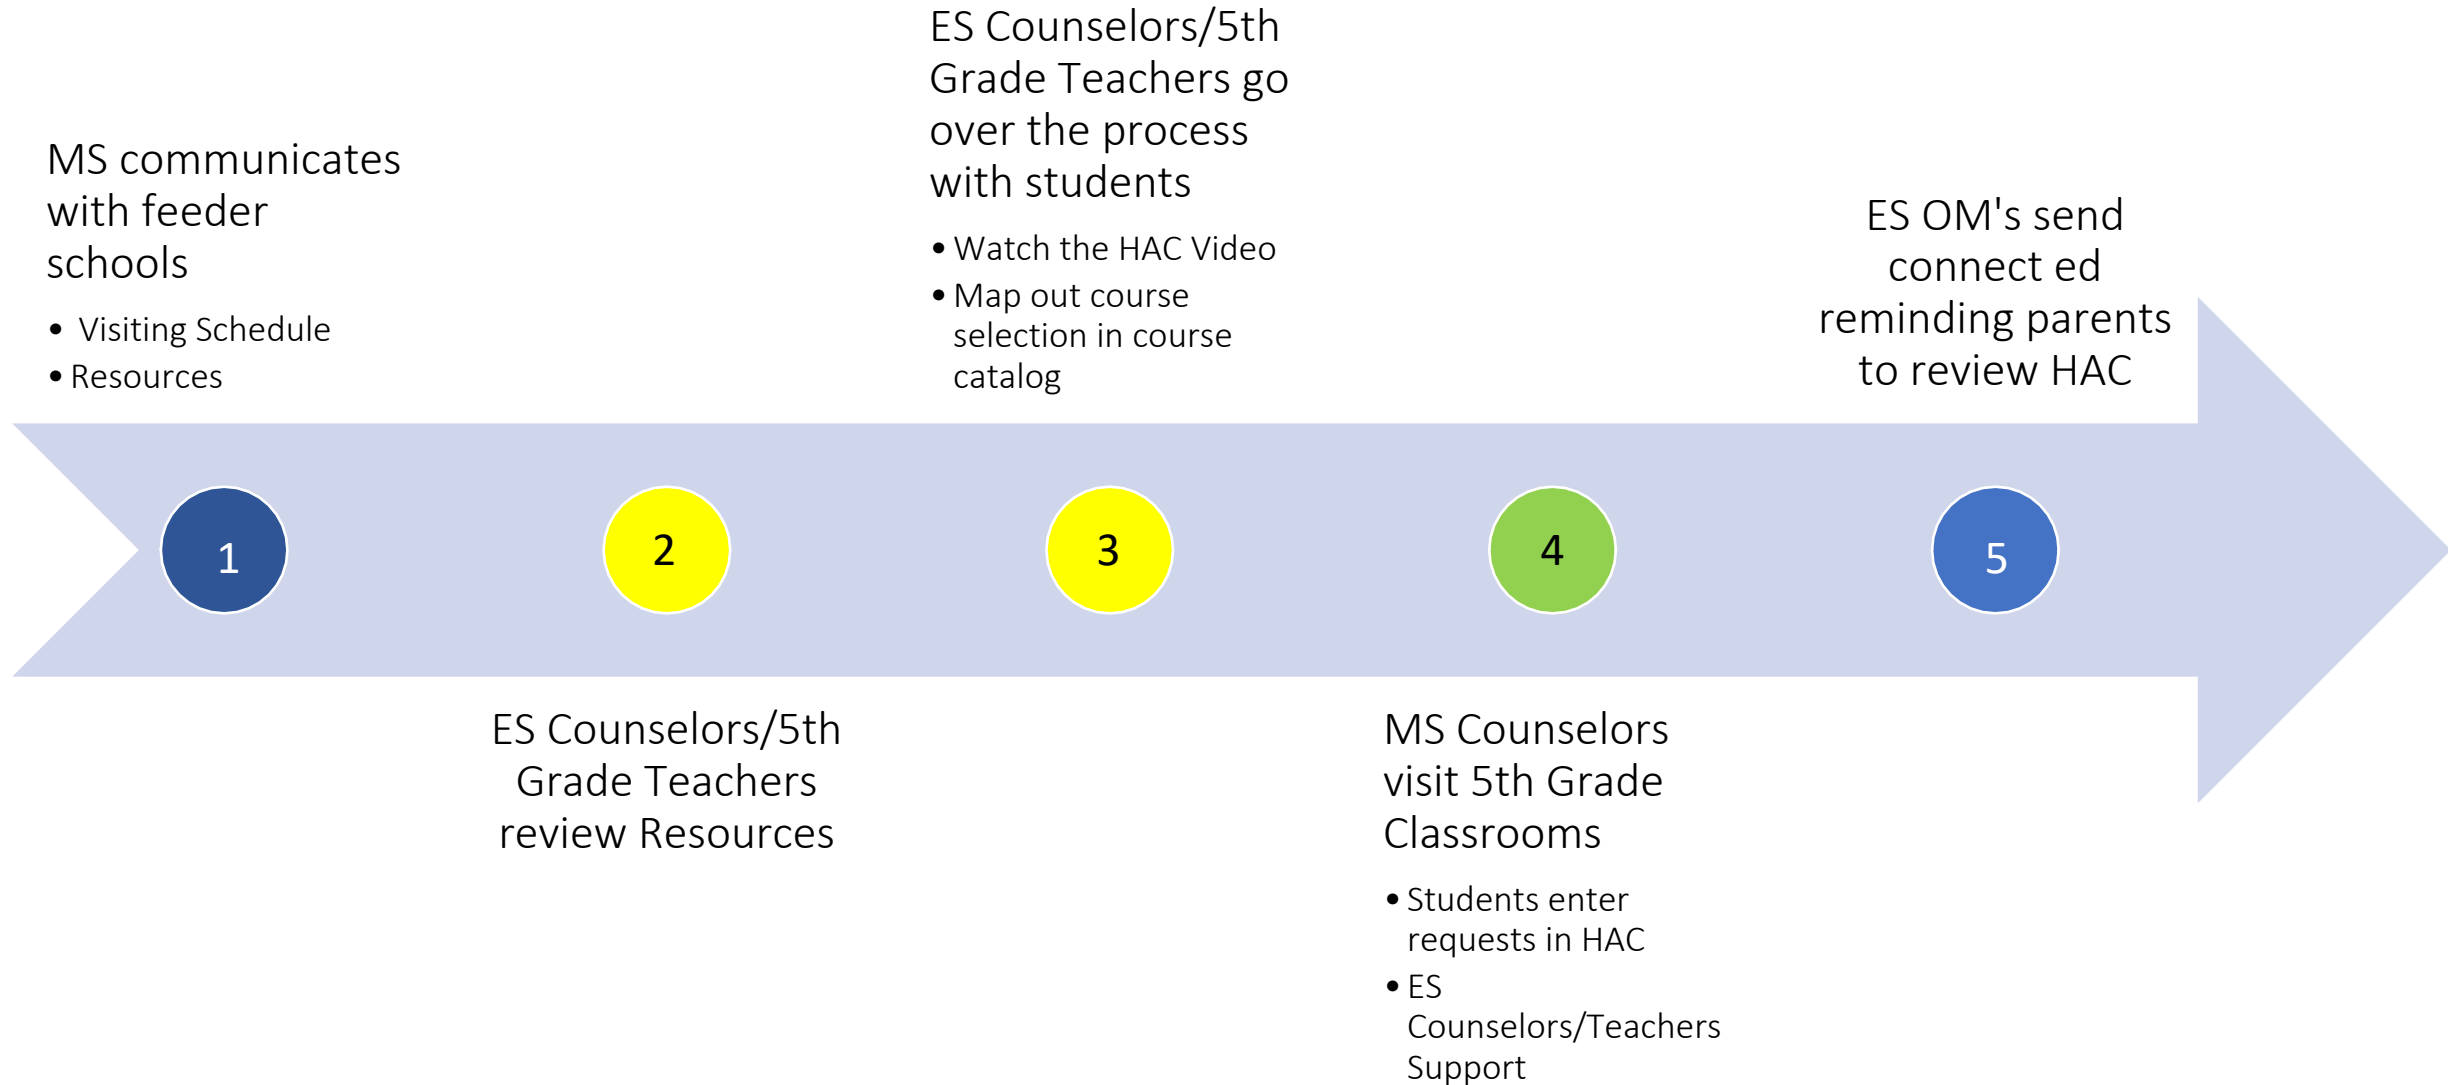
MS communicates with feeder schools

- Visiting Schedule
- Resources

1

ES Counselors/5th Grade Teachers review Resources

2

ES Counselors/5th Grade Teachers go over the process with students

- Watch the HAC Video
- Map out course selection in course catalog

3

MS Counselors visit 5th Grade Classrooms

- Students enter requests in HAC
- ES Counselors/Teachers Support

4

ES OM's send connect ed reminding parents to review HAC

5